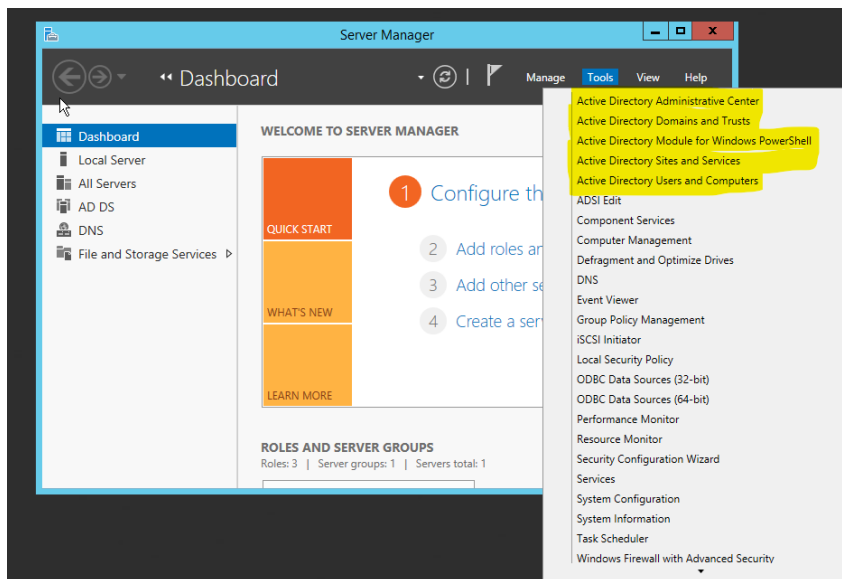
Server Manager

Dashboard

Manage Tools View Help

Dashboard
Local Server
All Servers
AD DS
DNS
File and Storage Services

WELCOME TO SERVER MANAGER

QUICK START
WHAT'S NEW
LEARN MORE

1 Configure th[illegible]
2 Add roles an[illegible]
3 Add other se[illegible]
4 Create a ser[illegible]

ROLES AND SERVER GROUPS
Roles: 3 | Server groups: 1 | Servers total: 1

Active Directory Administrative Center
Active Directory Domains and Trusts
Active Directory Module for Windows PowerShell
Active Directory Sites and Services
Active Directory Users and Computers
ADSI Edit
Component Services
Computer Management
Defragment and Optimize Drives
DNS
Event Viewer
Group Policy Management
iSCSI Initiator
Local Security Policy
ODBC Data Sources (32-bit)
ODBC Data Sources (64-bit)
Performance Monitor
Resource Monitor
Security Configuration Wizard
Services
System Configuration
System Information
Task Scheduler
Windows Firewall with Advanced Security